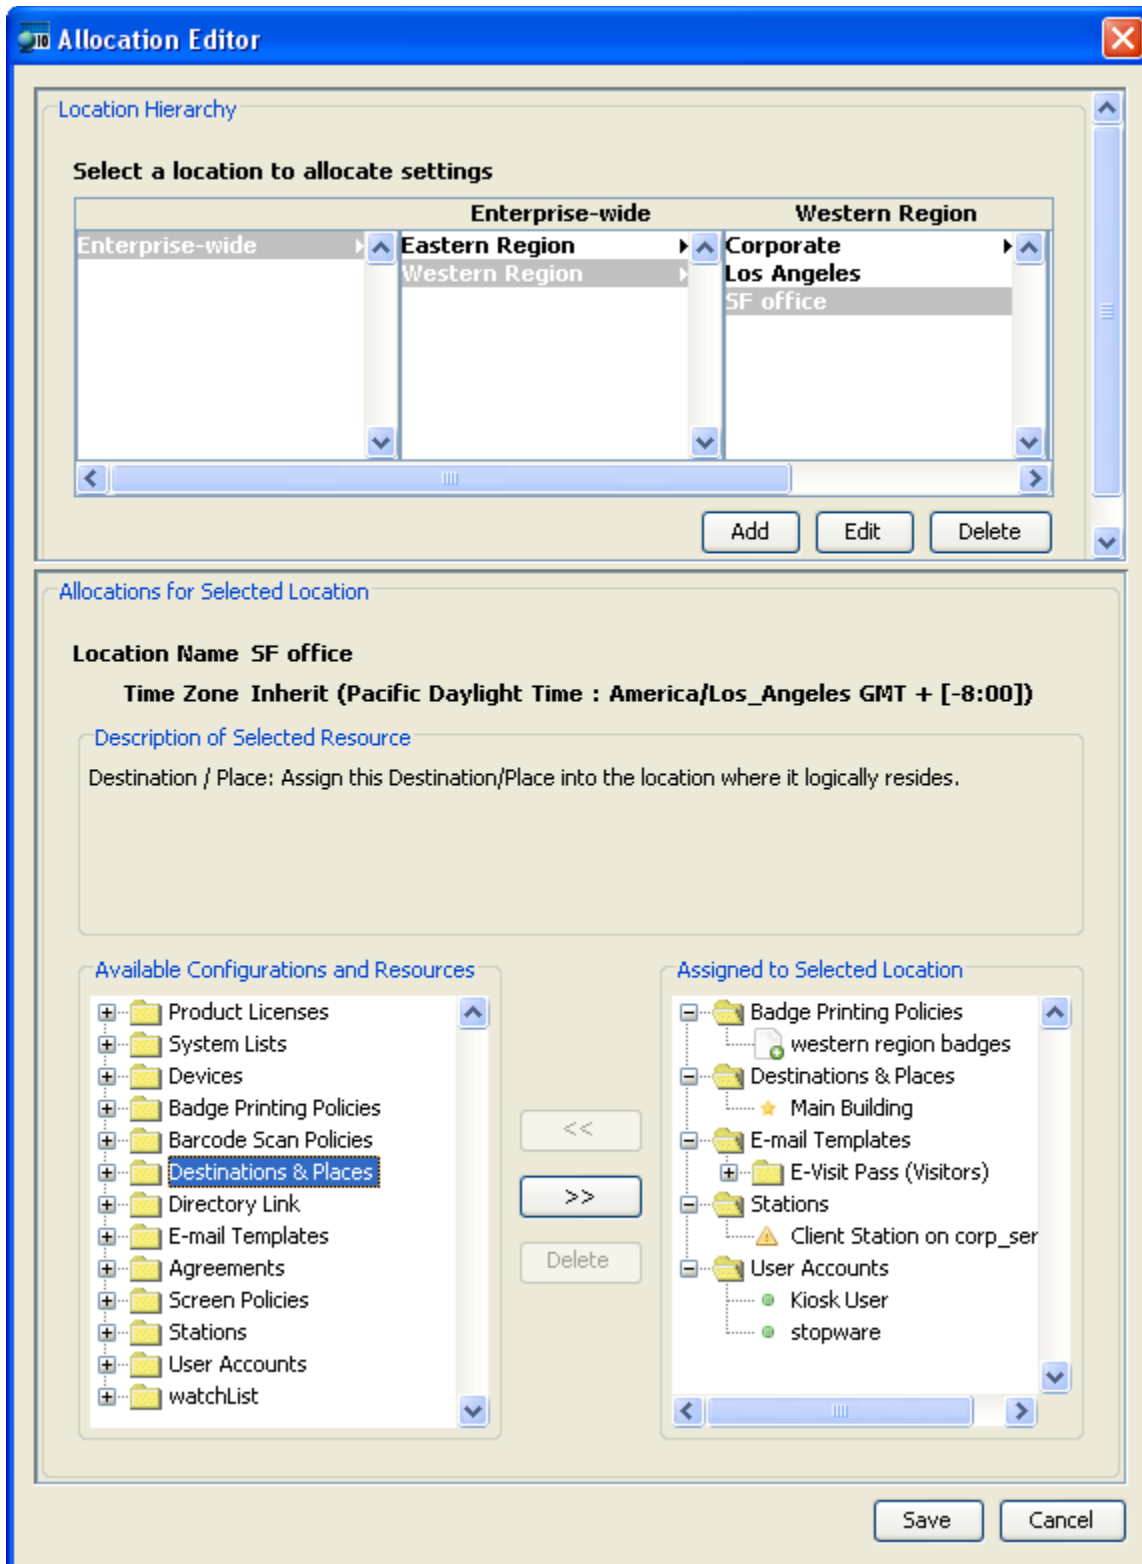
Allocation Editor

Location Hierarchy

Select a location to allocate settings

| | Enterprise-wide | Western Region |
|---|---|---|
| Enterprise-wide | Eastern Region | Corporate |
| | Western Region | Los Angeles |
| | | SF office |

Add Edit Delete

Allocations for Selected Location

Location Name SF office

Time Zone Inherit (Pacific Daylight Time : America/Los_Angeles GMT + [-8:00])

Description of Selected Resource

Destination / Place: Assign this Destination/Place into the location where it logically resides.

Available Configurations and Resources

Product Licenses
System Lists
Devices
Badge Printing Policies
Barcode Scan Policies
Destinations & Places
Directory Link
E-mail Templates
Agreements
Screen Policies
Stations
User Accounts
watchList

<<
>>
Delete

Assigned to Selected Location

Badge Printing Policies
western region badges
Destinations & Places
Main Building
E-mail Templates
E-Visit Pass (Visitors)
Stations
Client Station on corp_ser
User Accounts
Kiosk User
stopware

Save Cancel